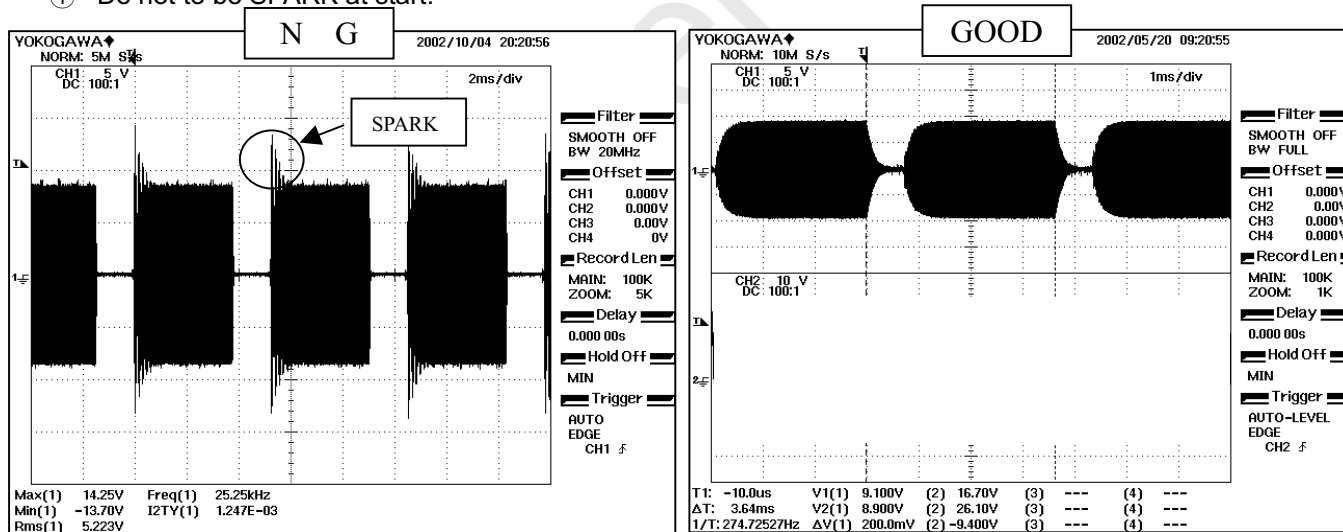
④ Do not to be SPARK at start.

YOKOGAWA◆
NORM: 5M S/s
N G
2002/10/04 20:20:56
CH1 5 V
DC 100:1
2ms/div
SPARK
Filter
SMOOTH OFF
BW 20MHz
Offset
CH1 0.000V
CH2 0.000V
CH3 0.00V
CH4 0V
Record Len
MAIN: 100K
ZOOM: 5K
Delay
0.000 00s
Hold Off
MIN
Trigger
AUTO
EDGE
CH1 ∱
Max(1) 14.25V Freq(1) 25.25kHz
Min(1) -13.70V I2TY(1) 1.247E-03
Rms(1) 5.223V

YOKOGAWA◆
NORM: 10M S/s
GOOD
2002/05/20 09:20:55
CH1 5 V
DC 100:1
1ms/div
CH2 10 V
DC 100:1
Filter
SMOOTH OFF
BW FULL
Offset
CH1 0.000V
CH2 0.00V
CH3 0.000V
CH4 0.000V
Record Len
MAIN: 100K
ZOOM: 1K
Delay
0.000 00s
Hold Off
MIN
Trigger
AUTO-LEVEL
EDGE
CH2 ∱
T1: -10.0us V1(1) 9.100V (2) 16.70V (3) --- (4) ---
ΔT: 3.64ms V2(1) 8.900V (2) 26.10V (3) --- (4) ---
1/T: 274.72527Hz ΔV(1) 200.0mV (2) -9.400V (3) --- (4) ---